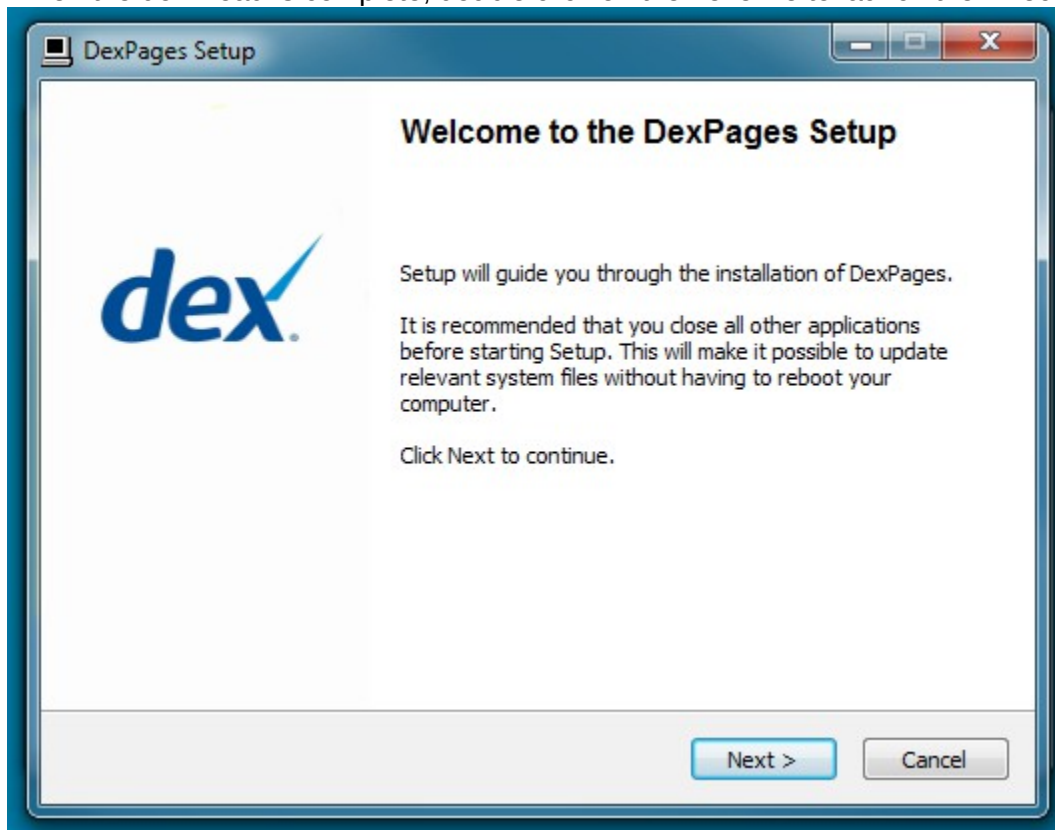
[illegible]

DexPages Setup

Welcome to the DexPages Setup

dex

Setup will guide you through the installation of DexPages.

It is recommended that you close all other applications before starting Setup. This will make it possible to update relevant system files without having to reboot your computer.

Click Next to continue.

Next >

Cancel